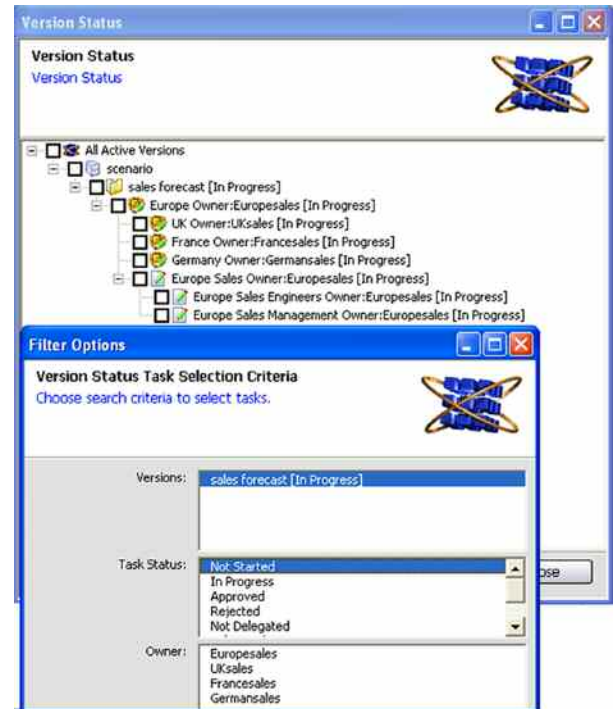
Version Status

Version Status
Version Status

All Active Versions
scenario
sales forecast [In Progress]
Europe Owner:Europesales [In Progress]
UK Owner:UKsales [In Progress]
France Owner:Francesales [In Progress]
Germany Owner:Germansales [In Progress]
Europe Sales Owner:Europesales [In Progress]
Europe Sales Engineers Owner:Europesales [In Progress]
Europe Sales Management Owner:Europesales [In Progress]

Filter Options

Version Status Task Selection Criteria
Choose search criteria to select tasks.

Versions: sales forecast [In Progress]

Task Status: Not Started
In Progress
Approved
Rejected
Not Delegated

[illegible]ose

Owner: Europesales
UKsales
Francesales
Germansales